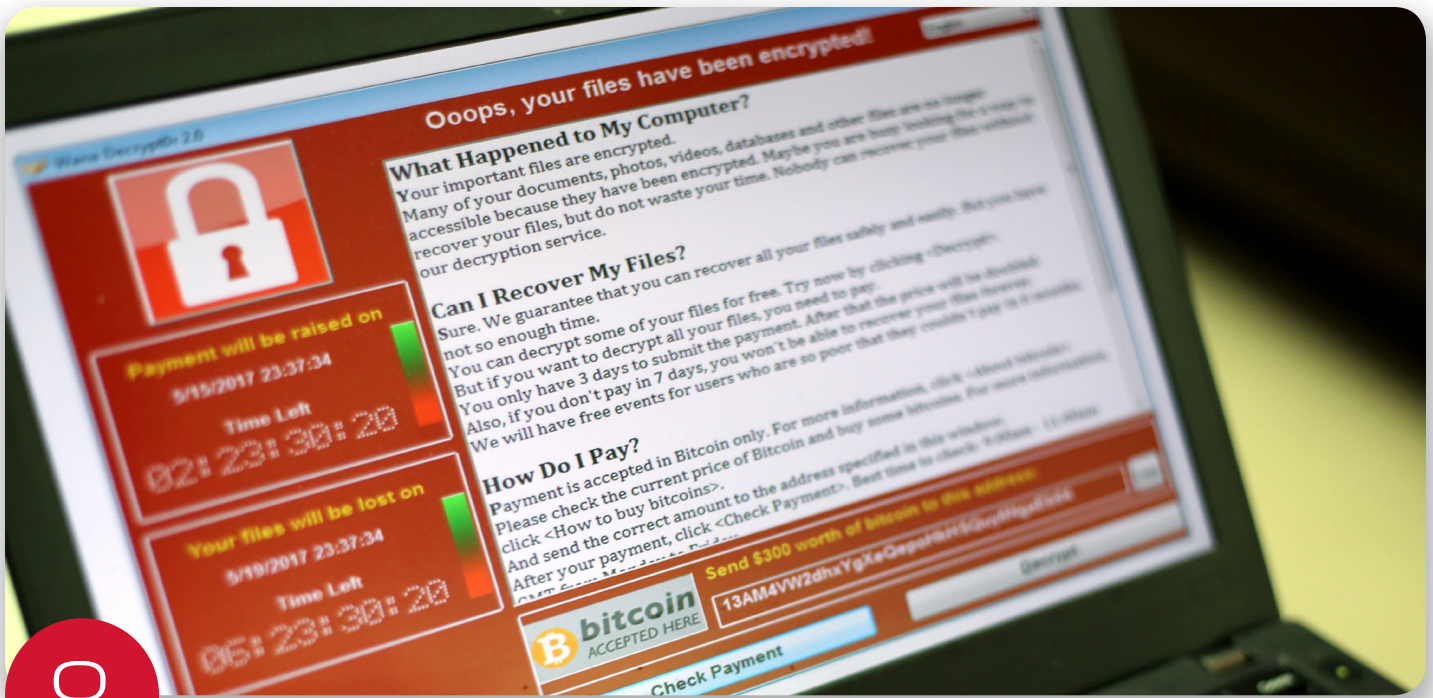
Wana Decrypt0r 2.0

Ooops, your files have been encrypted!

Payment will be raised on
5/15/2017 23:37:34
Time Left
02:23:30:20

Your files will be lost on
5/19/2017 23:37:34
Time Left
06:23:30:20

What Happened to My Computer?
Your important files are encrypted.
Many of your documents, photos, videos, databases and other files are no longer accessible because they have been encrypted. Maybe you are busy looking for a way to recover your files, but do not waste your time. Nobody can recover your files without our decryption service.

Can I Recover My Files?
Sure. We guarantee that you can recover all your files safely and easily. But you have not so enough time.
You can decrypt some of your files for free. Try now by clicking <Decrypt>.
But if you want to decrypt all your files, you need to pay.
You only have 3 days to submit the payment. After that the price will be doubled.
Also, if you don't pay in 7 days, you won't be able to recover your files forever.
We will have free events for users who are so poor that they couldn't pay in 6 months.

How Do I Pay?
Payment is accepted in Bitcoin only. For more information, click <About bitcoin>.
Please check the current price of Bitcoin and buy some bitcoins. For more information, click <How to buy bitcoins>.
And send the correct amount to the address specified in this window.
After your payment, click <Check Payment>. Best time to check: 9:00am - 11:00am
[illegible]

bitcoin
ACCEPTED HERE

Send $300 worth of bitcoin to this address:
13AM4VW2dhxYgXeQepoHkHSQuy6NgaEb94

Check Payment

Decrypt